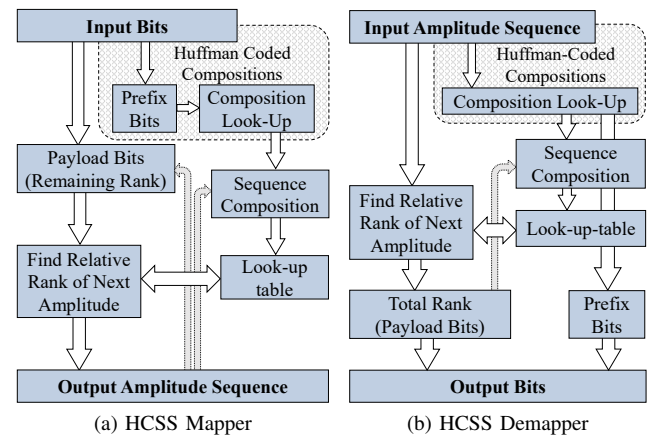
Input Bits

Huffman Coded Compositions

Prefix Bits

Composition Look-Up

Payload Bits (Remaining Rank)

Sequence Composition

Find Relative Rank of Next Amplitude

Look-up table

Output Amplitude Sequence

(a) HCSS Mapper

Input Amplitude Sequence

Huffman-Coded Compositions

Composition Look-Up

Sequence Composition

Find Relative Rank of Next Amplitude

Look-up-table

Total Rank (Payload Bits)

Prefix Bits

Output Bits

(b) HCSS Demapper